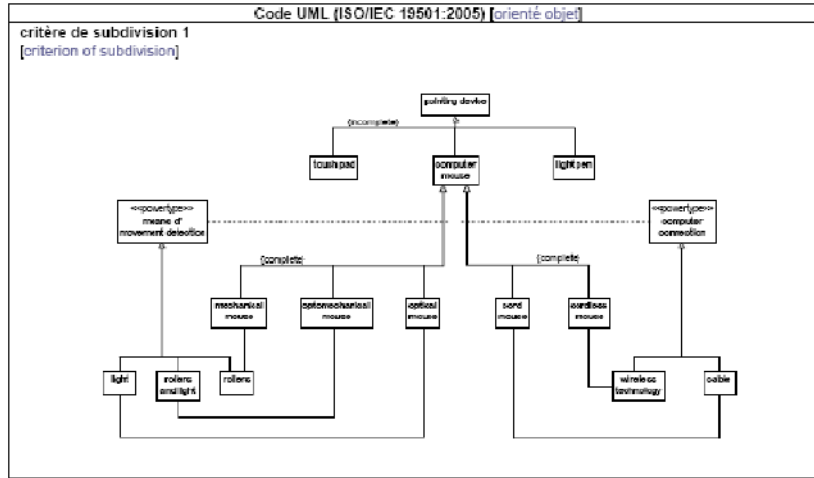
Code UML (ISO/IEC 19501:2005) [orienté objet]

critère de subdivision 1
[criterion of subdivision]

pointing device

{incomplete}

touch pad

computer mouse

light pen

<<powertype>> means of movement detection

<<powertype>> computer connection

{complete}

{complete}

mechanical mouse

optomechanical mouse

optical mouse

cord mouse

cordless mouse

light

rollers and light

rollers

wireless technology

cable